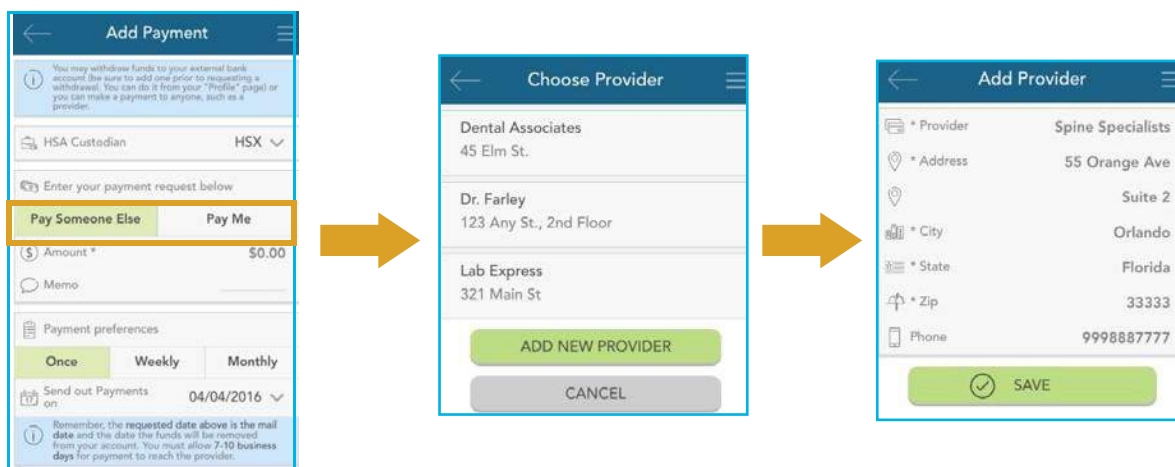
Add Payment

You may withdraw funds to your external bank account (be sure to add one prior to requesting a withdrawal. You can do it from your "Profile" page) or you can make a payment to anyone, such as a provider.

HSA Custodian HSX

Enter your payment request below

Pay Someone Else | Pay Me

Amount * $0.00

Memo

Payment preferences

Once | Weekly | Monthly

Send out Payments on 04/04/2016

Remember, the requested date above is the mail date and the date the funds will be removed from your account. You must allow 7-10 business days for payment to reach the provider.

Choose Provider

Dental Associates
45 Elm St.

Dr. Farley
123 Any St., 2nd Floor

Lab Express
321 Main St

ADD NEW PROVIDER

CANCEL

Add Provider

* Provider Spine Specialists
* Address 55 Orange Ave
Suite 2
* City Orlando
* State Florida
* Zip 33333
Phone 9998887777

SAVE